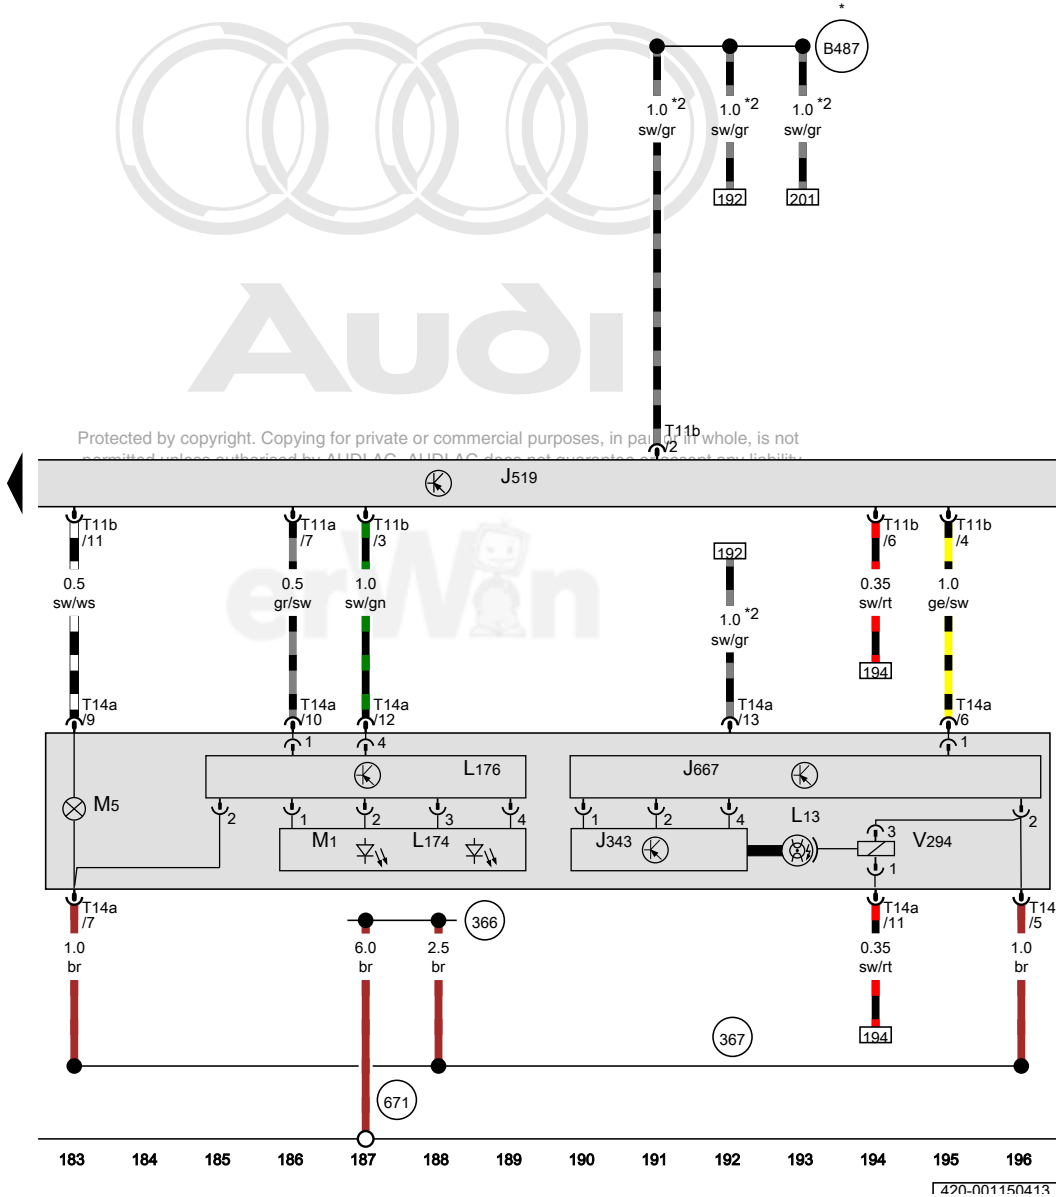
*
B487

1.0 *2
sw/gr

1.0 *2
sw/gr

1.0 *2
sw/gr

192

201

Protected by copyright. Copying for private or commercial purposes, in part or in whole, is not permitted unless authorised by AUDI AG. AUDI AG does not guarantee or accept any liability

T11b
/2

J519

T11b
/11

0.5
sw/ws

T14a
/9

T11a
/7

0.5
gr/sw

T14a
/10

T11b
/3

1.0
sw/gn

T14a
/12

192

1.0 *2
sw/gr

T14a
/13

T11b
/6

0.35
sw/rt

194

T11b
/4

1.0
ge/sw

T14a
/6

1

4

L176

J667

1

M5

2

1

2

3

4

1

2

4

L13

2

M1

L174

J343

3

V294

1

T14a
/7

1.0
br

6.0
br

2.5
br

366

T14a
/11

0.35
sw/rt

194

T14
/5

1.0
br

367

671

183 184 185 186 187 188 189 190 191 192 193 194 195 196

420-001150413